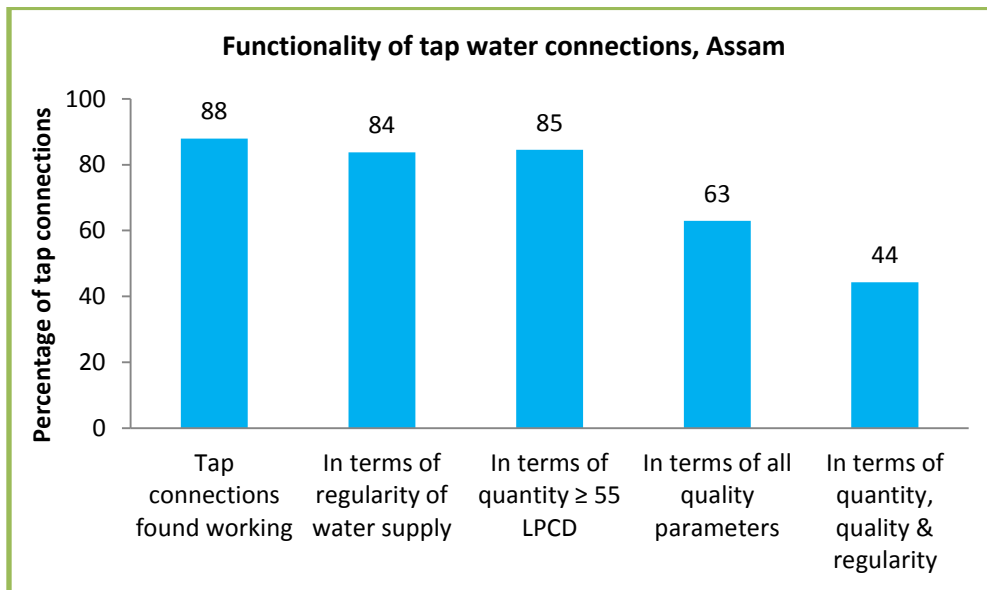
Functionality of tap water connections, Assam

Percentage of tap connections

100
80
60
40
20
0

88
84
85
63
44

Tap connections found working

In terms of regularity of water supply

In terms of quantity ≥ 55 LPCD

In terms of all quality parameters

In terms of quantity, quality & regularity